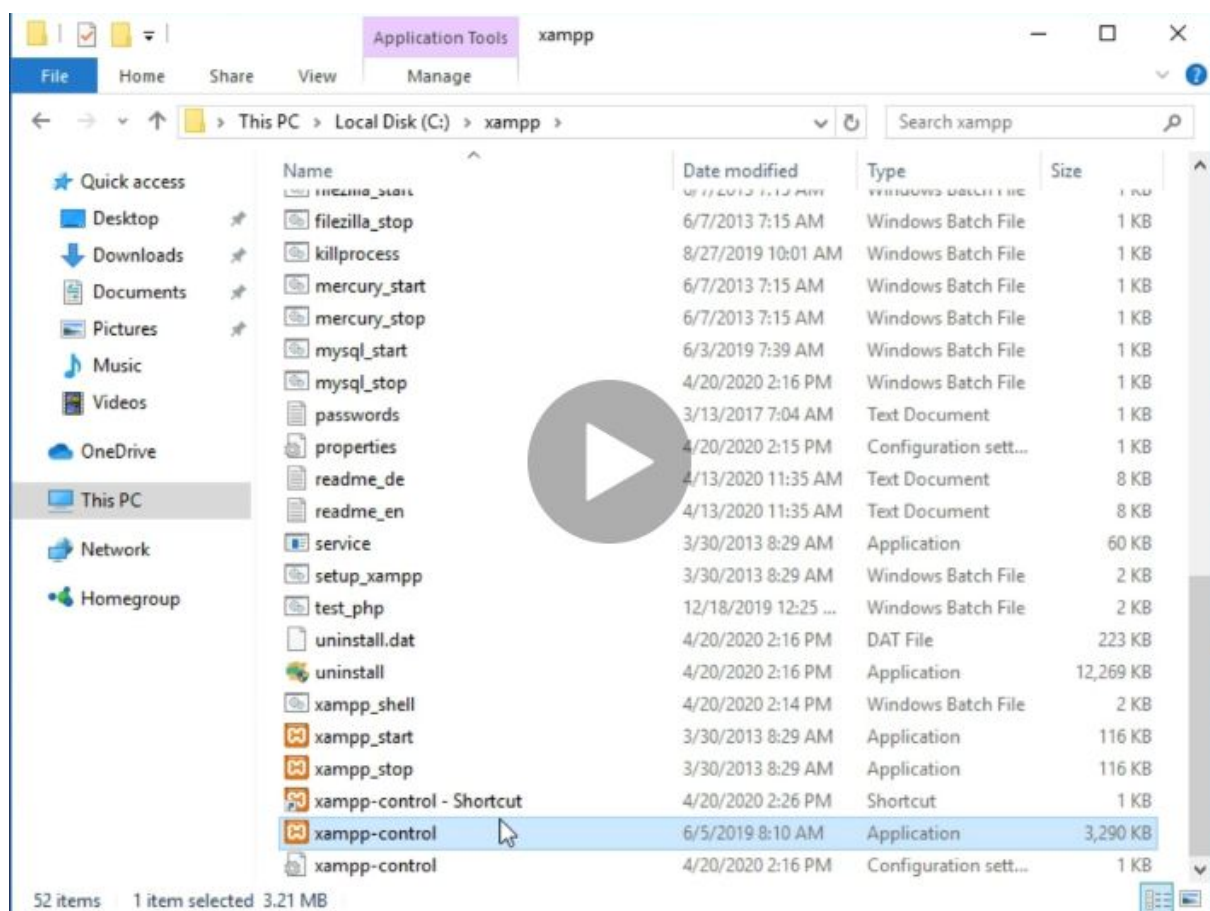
Application Tools xampp

File Home Share View Manage

This PC > Local Disk (C:) > xampp >

Search xampp

Quick access
Desktop
Downloads
Documents
Pictures
Music
Videos
OneDrive
This PC
Network
Homegroup

| Name | Date modified | Type | Size |
|---|---|---|---|
| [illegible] | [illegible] | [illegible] | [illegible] |
| filezilla_stop | 6/7/2013 7:15 AM | Windows Batch File | 1 KB |
| killprocess | 8/27/2019 10:01 AM | Windows Batch File | 1 KB |
| mercury_start | 6/7/2013 7:15 AM | Windows Batch File | 1 KB |
| mercury_stop | 6/7/2013 7:15 AM | Windows Batch File | 1 KB |
| mysql_start | 6/3/2019 7:39 AM | Windows Batch File | 1 KB |
| mysql_stop | 4/20/2020 2:16 PM | Windows Batch File | 1 KB |
| passwords | 3/13/2017 7:04 AM | Text Document | 1 KB |
| properties | 4/20/2020 2:15 PM | Configuration sett... | 1 KB |
| readme_de | 4/13/2020 11:35 AM | Text Document | 8 KB |
| readme_en | 4/13/2020 11:35 AM | Text Document | 8 KB |
| service | 3/30/2013 8:29 AM | Application | 60 KB |
| setup_xampp | 3/30/2013 8:29 AM | Windows Batch File | 2 KB |
| test_php | 12/18/2019 12:25 ... | Windows Batch File | 2 KB |
| uninstall.dat | 4/20/2020 2:16 PM | DAT File | 223 KB |
| uninstall | 4/20/2020 2:16 PM | Application | 12,269 KB |
| xampp_shell | 4/20/2020 2:14 PM | Windows Batch File | 2 KB |
| xampp_start | 3/30/2013 8:29 AM | Application | 116 KB |
| xampp_stop | 3/30/2013 8:29 AM | Application | 116 KB |
| xampp-control - Shortcut | 4/20/2020 2:26 PM | Shortcut | 1 KB |
| xampp-control | 6/5/2019 8:10 AM | Application | 3,290 KB |
| xampp-control | 4/20/2020 2:16 PM | Configuration sett... | 1 KB |

52 items 1 item selected 3.21 MB